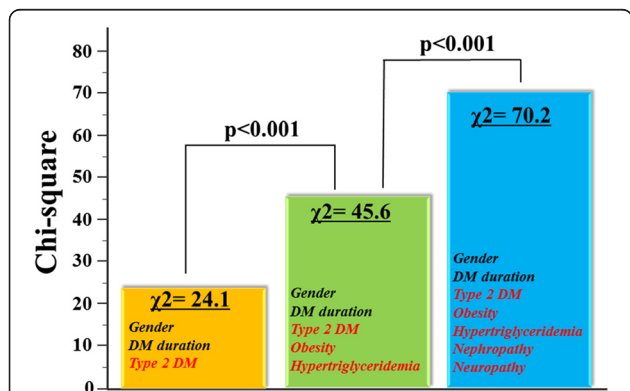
Chi-square

80
70
60
50
40
30
20
10
0

p<0.001

p<0.001

χ2= 24.1
Gender
DM duration
Type 2 DM

χ2= 45.6
Gender
DM duration
Type 2 DM
Obesity
Hypertriglyceridemia

χ2= 70.2
Gender
DM duration
Type 2 DM
Obesity
Hypertriglyceridemia
Nephropathy
Neuropathy